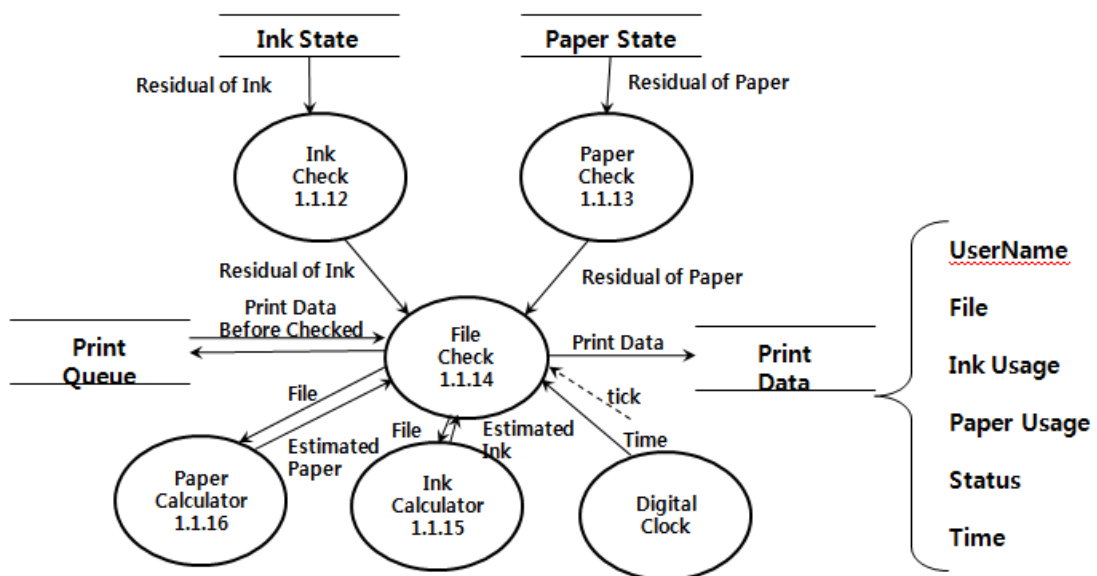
Ink State

Paper State

Residual of Ink

Residual of Paper

Ink Check 1.1.12

Paper Check 1.1.13

Residual of Ink

Residual of Paper

Print Data Before Checked

Print Queue

File Check 1.1.14

Print Data

Print Data

UserName

File

Ink Usage

Paper Usage

Status

Time

File

Estimated Paper

File

Estimated Ink

tick

Time

Paper Calculator 1.1.16

Ink Calculator 1.1.15

Digital Clock